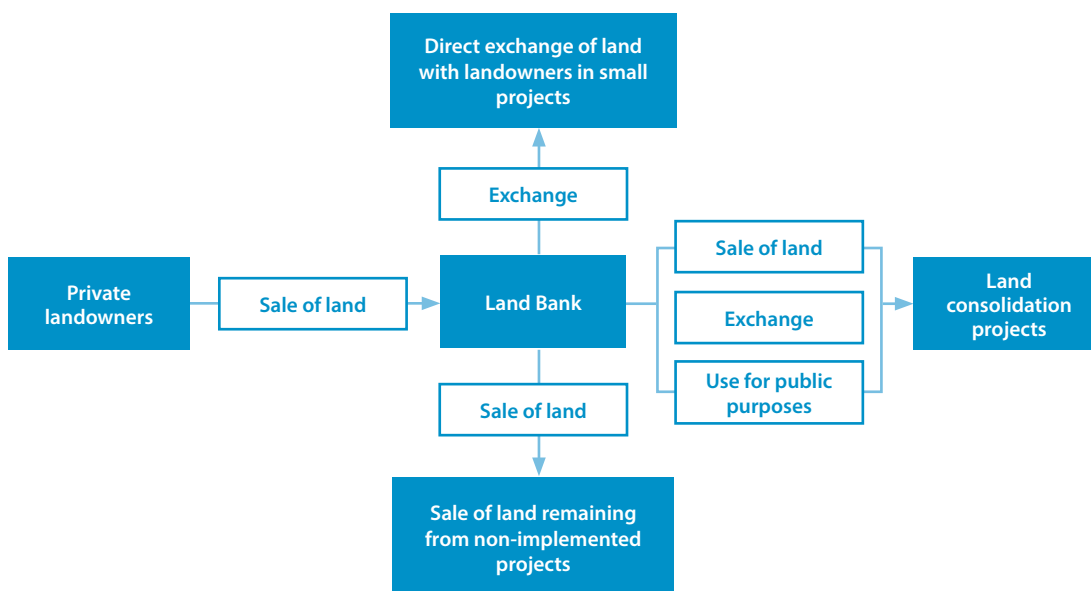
Direct exchange of land with landowners in small projects

Exchange

Private landowners

Sale of land

Land Bank

Sale of land

Exchange

Use for public purposes

Land consolidation projects

Sale of land

Sale of land remaining from non-implemented projects